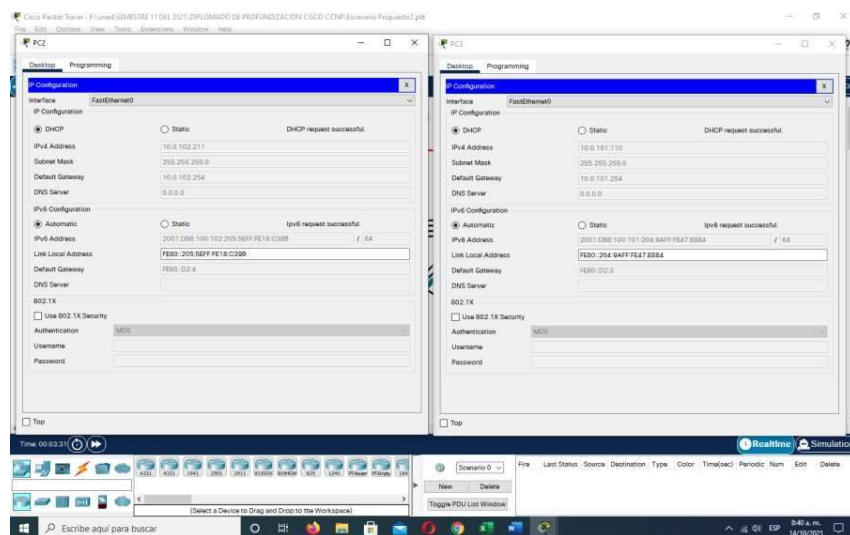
Cisco Packet Tracer - F:\unad\SEMESTRE 11 DEL 2021\DIPLOMADO DE PROFUNDIZACION CISCO CCNP\Escenario Propuesto2.pkt
File Edit Options View Tools Extensions Window Help

PC2
Desktop Programming
IP Configuration X
Interface FastEthernet0
IP Configuration
DHCP Static DHCP request successful.
IPv4 Address 10.0.102.211
Subnet Mask 255.255.255.0
Default Gateway 10.0.102.254
DNS Server 0.0.0.0
IPv6 Configuration
Automatic Static Ipv6 request successful.
IPv6 Address 2001:DB8:100:102:205:5EFF:FE18:C398 / 64
Link Local Address FE80::205:5EFF:FE18:C398
Default Gateway FE80::D2:4
DNS Server
802.1X
Use 802.1X Security
Authentication MD5
Username
Password
Top

PC3
Desktop Programming
IP Configuration X
Interface FastEthernet0
IP Configuration
DHCP Static DHCP request successful.
IPv4 Address 10.0.101.110
Subnet Mask 255.255.255.0
Default Gateway 10.0.101.254
DNS Server 0.0.0.0
IPv6 Configuration
Automatic Static Ipv6 request successful.
IPv6 Address 2001:DB8:100:101:204:9AFF:FE47:E884 / 64
Link Local Address FE80::204:9AFF:FE47:E884
Default Gateway FE80::D2:3
DNS Server
802.1X
Use 802.1X Security
Authentication MD5
Username
Password
Top

Time: 00:03:31
Realtime Simulation
4331 4321 1941 2901 2911 819IOX 819HGW 829 1240 PT-Router PT-Empty 184
(Select a Device to Drag and Drop to the Workspace)
Scenario 0
New Delete
Toggle PDU List Window
Fire Last Status Source Destination Type Color Time(sec) Periodic Num Edit Delete
Escribe aquí para buscar
ESP 8:40 a. m. 14/10/2021